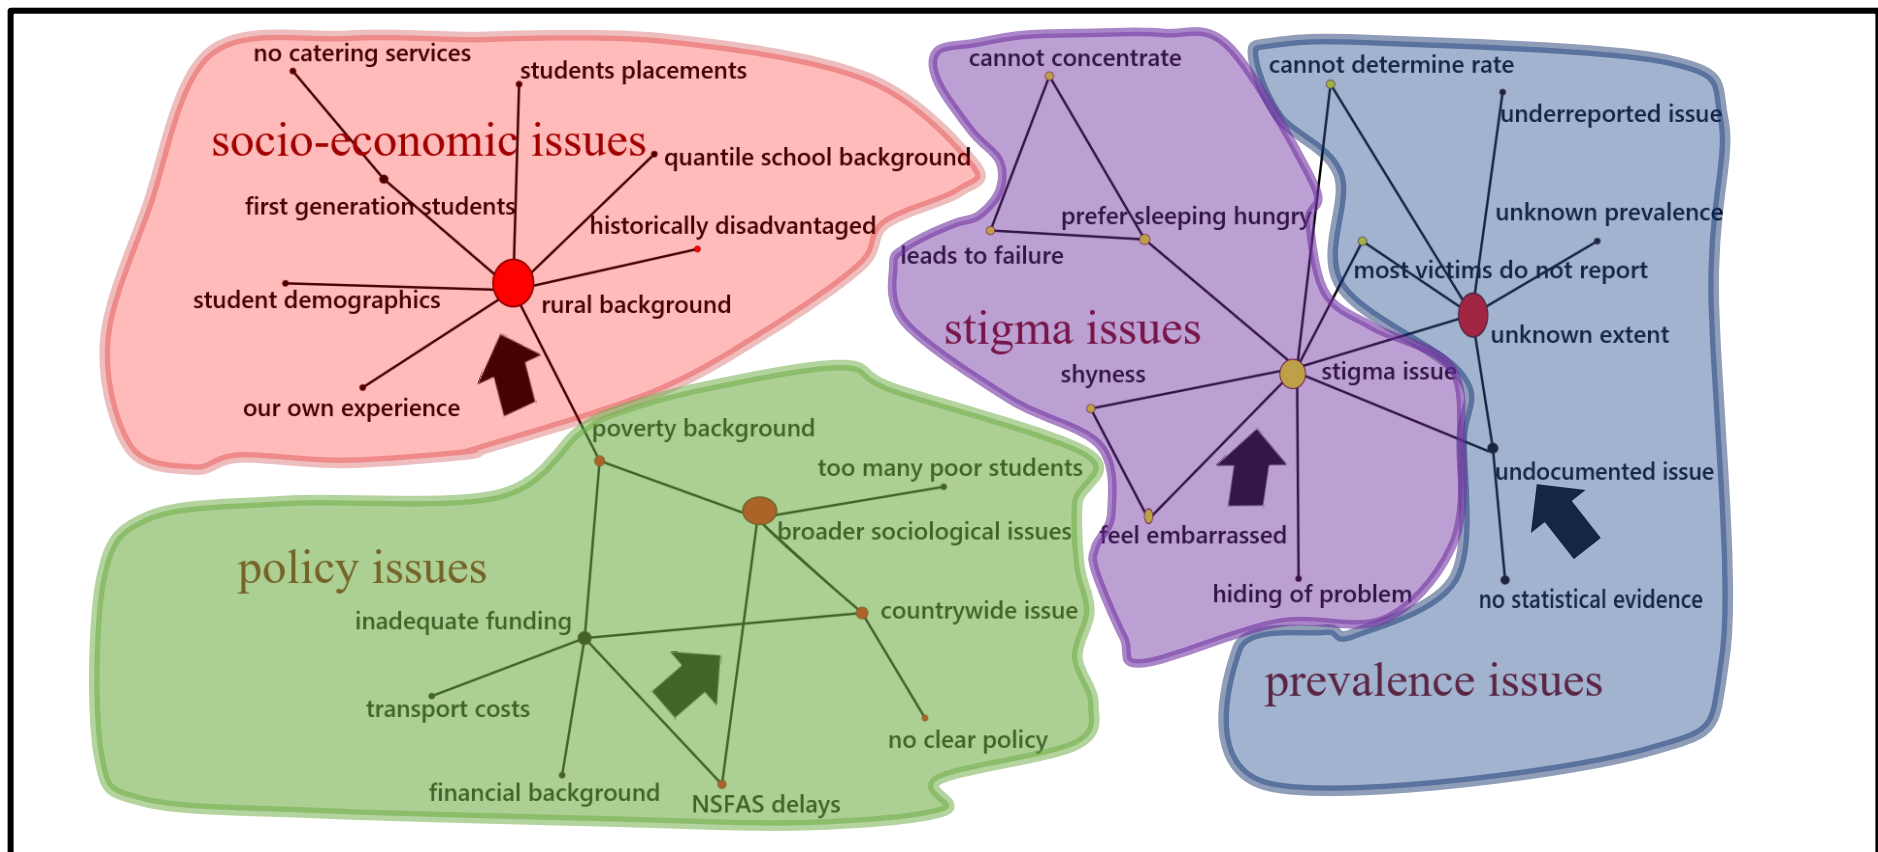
no catering services
students placements
socio-economic issues
quantile school background
first generation students
historically disadvantaged
student demographics
rural background
our own experience
poverty background
too many poor students
broader sociological issues
policy issues
inadequate funding
countrywide issue
transport costs
no clear policy
financial background
NSFAS delays
cannot concentrate
prefer sleeping hungry
leads to failure
stigma issues
shyness
stigma issue
feel embarrassed
hiding of problem
cannot determine rate
underreported issue
unknown prevalence
most victims do not report
unknown extent
undocumented issue
no statistical evidence
prevalence issues